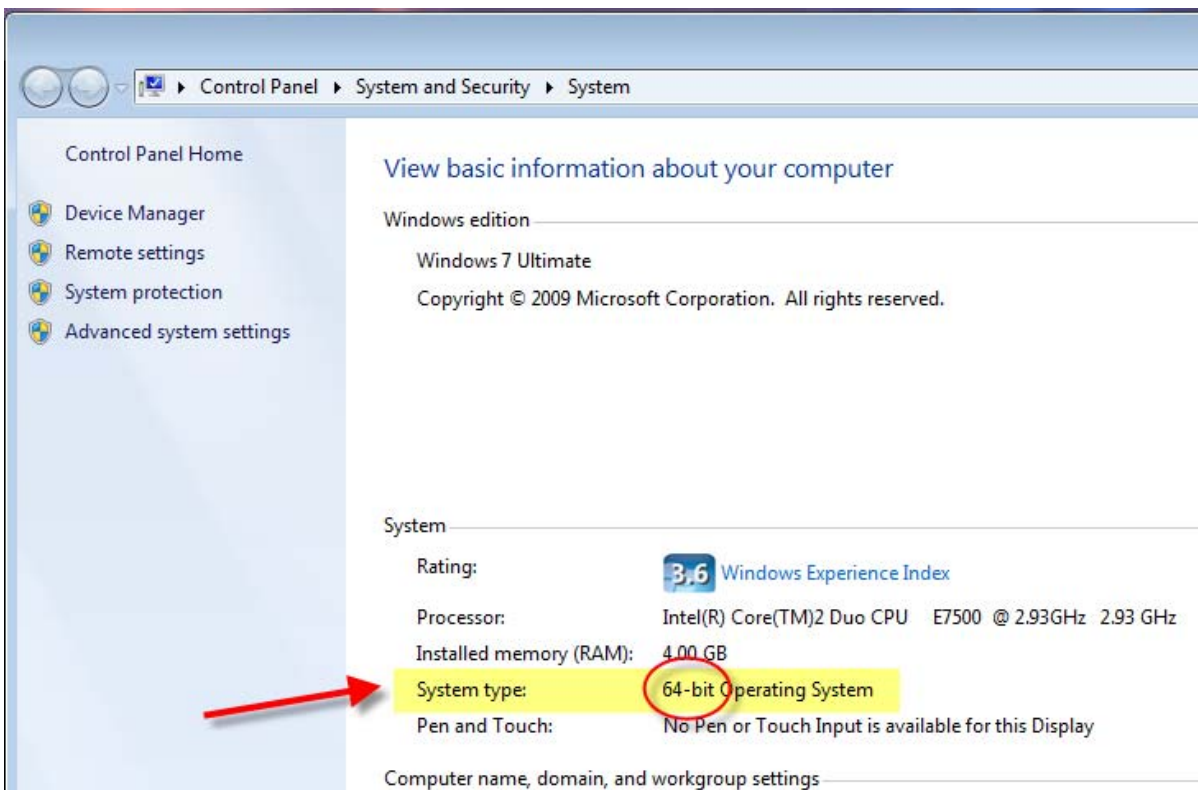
Control Panel ▸ System and Security ▸ System

Control Panel Home

Device Manager

Remote settings

System protection

Advanced system settings

View basic information about your computer

Windows edition

Windows 7 Ultimate

Copyright © 2009 Microsoft Corporation. All rights reserved.

System

| | |
|---|---|
| Rating: | 3.6 Windows Experience Index |
| Processor: | Intel(R) Core(TM)2 Duo CPU E7500 @ 2.93GHz 2.93 GHz |
| Installed memory (RAM): | 4.00 GB |
| System type: | 64-bit Operating System |
| Pen and Touch: | No Pen or Touch Input is available for this Display |

Computer name, domain, and workgroup settings